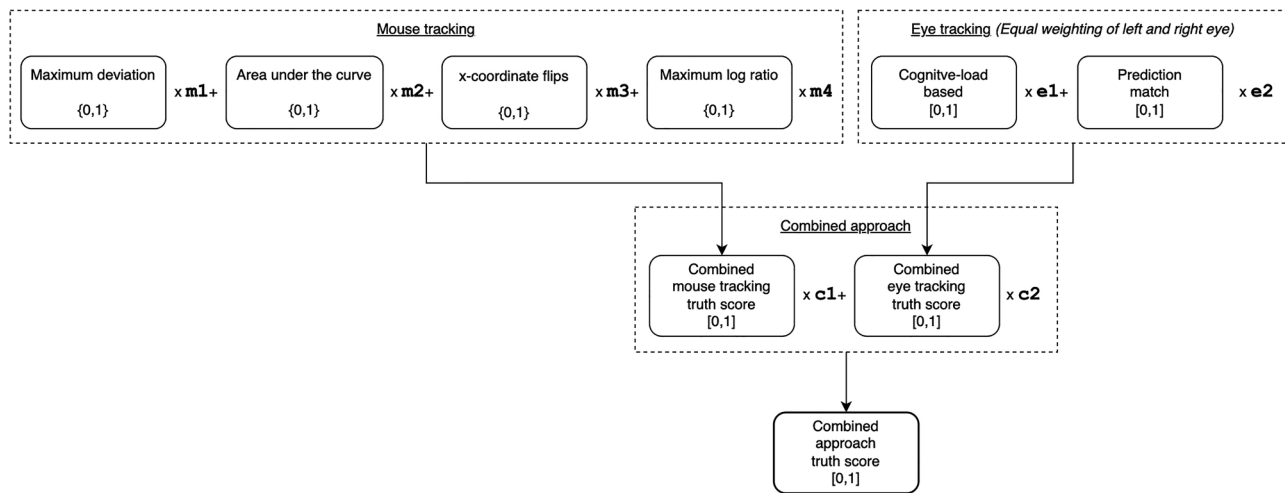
Mouse tracking

Maximum deviation
{0,1}
x m1+
Area under the curve
{0,1}
x m2+
x-coordinate flips
{0,1}
x m3+
Maximum log ratio
{0,1}
x m4

Eye tracking (Equal weighting of left and right eye)

Cognitve-load based
[0,1]
x e1+
Prediction match
[0,1]
x e2

Combined approach

Combined mouse tracking truth score
[0,1]
x c1+
Combined eye tracking truth score
[0,1]
x c2

Combined approach truth score
[0,1]